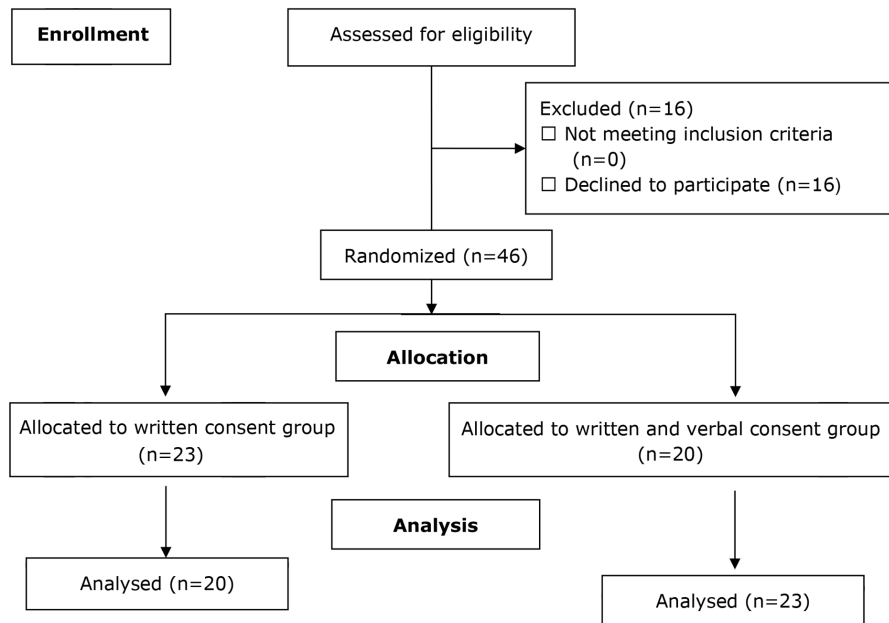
Enrollment

Assessed for eligibility

Excluded (n=16)
☐ Not meeting inclusion criteria (n=0)
☐ Declined to participate (n=16)

Randomized (n=46)

Allocation

Allocated to written consent group (n=23)

Allocated to written and verbal consent group (n=20)

Analysis

Analysed (n=20)

Analysed (n=23)